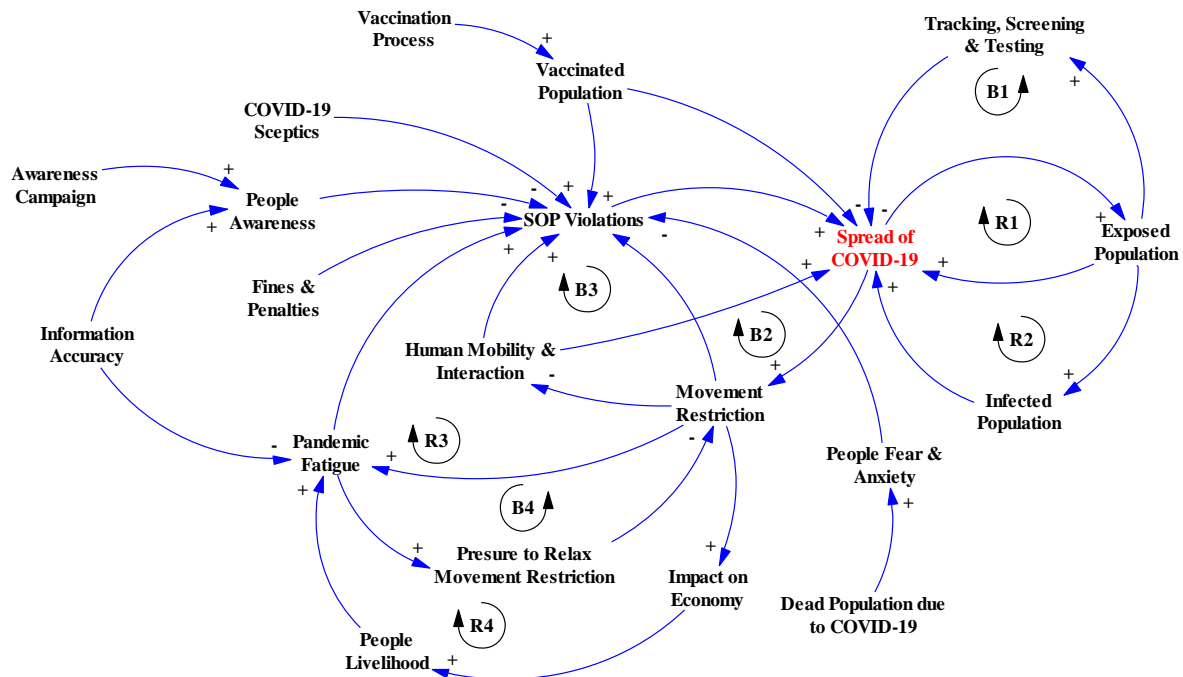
Vaccination Process

+

Vaccinated Population

Tracking, Screening & Testing

B1

+

COVID-19 Sceptics

Awareness Campaign

+

People Awareness

+

- +

+

-

SOP Violations

-

- -

+

Spread of COVID-19

R1

+

Exposed Population

+

Fines & Penalties

+

+

B3

+

+

Information Accuracy

Human Mobility & Interaction

B2

R2

-

+

Movement Restriction

+

Infected Population

-

Pandemic Fatigue

R3

+

-

People Fear & Anxiety

+

B4

+

+

Presure to Relax Movement Restriction

+

Impact on Economy

Dead Population due to COVID-19

R4

People Livelihood

+